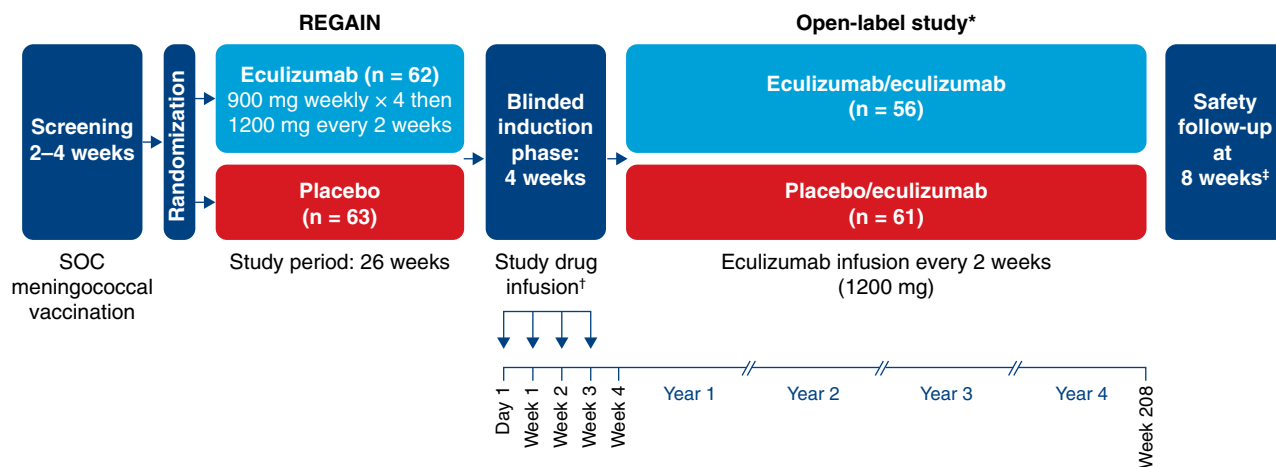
REGAIN

Open-label study*

Screening 2–4 weeks

Randomization

Eculizumab (n = 62)
900 mg weekly × 4 then 1200 mg every 2 weeks

Placebo (n = 63)

Blinded induction phase: 4 weeks

Eculizumab/eculizumab (n = 56)

Placebo/eculizumab (n = 61)

Safety follow-up at 8 weeks‡

SOC meningococcal vaccination

Study period: 26 weeks

Study drug infusion†

Eculizumab infusion every 2 weeks (1200 mg)

Day 1
Week 1
Week 2
Week 3
Week 4
Year 1
Year 2
Year 3
Year 4
Week 208